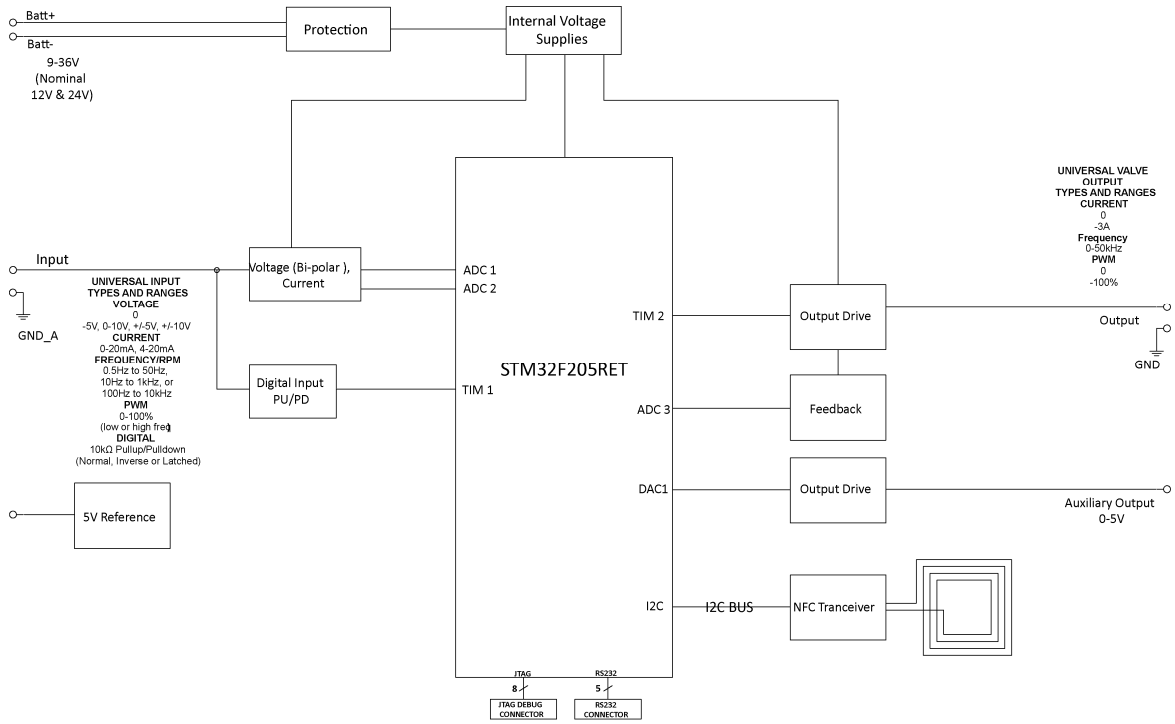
Batt+

Batt-

9-36V (Nominal 12V & 24V)

Protection

Internal Voltage Supplies

Input

UNIVERSAL INPUT TYPES AND RANGES
VOLTAGE
0
-5V, 0-10V, +/-5V, +/-10V
CURRENT
0-20mA, 4-20mA
FREQUENCY/RPM
0.5Hz to 50Hz, 10Hz to 1kHz, or 100Hz to 10kHz
PWM
0-100%
(low or high freq)
DIGITAL
10kΩ Pullup/Pulldown
(Normal, Inverse or Latched)

GND_A

Voltage (Bi-polar ), Current

Digital Input PU/PD

5V Reference

ADC 1
ADC 2

TIM 1

TIM 2

STM32F205RET

ADC 3

DAC1

I2C

I2C BUS

JTAG
8
JTAG DEBUG CONNECTOR

RS232
5
RS232 CONNECTOR

UNIVERSAL VALVE OUTPUT TYPES AND RANGES
CURRENT
0
-3A
Frequency
0-50kHz
PWM
0
-100%

Output Drive

Output

GND

Feedback

Output Drive

Auxiliary Output 0-5V

NFC Tranceiver